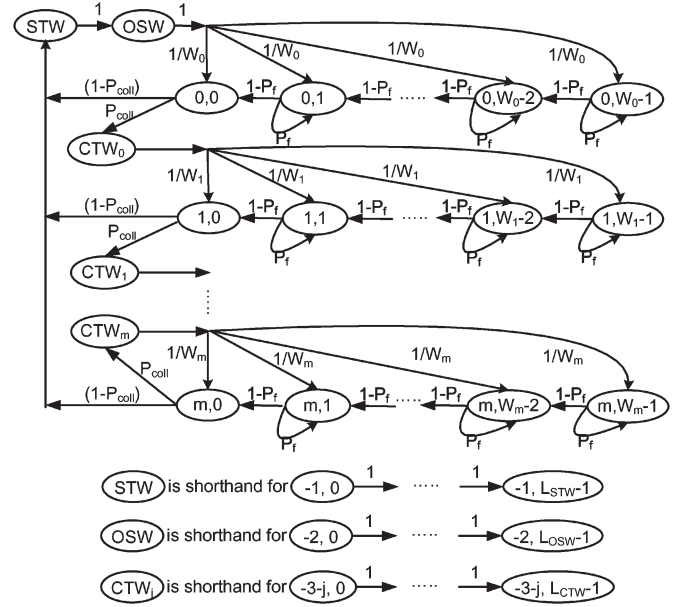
STW 1 OSW 1

1/$W_0$ 1/$W_0$ 1/$W_0$ 1/$W_0$

$(1-P_{coll})$ 0,0 1-$P_f$ 0,1 1-$P_f$ ····· 1-$P_f$ 0,$W_0$-2 1-$P_f$ 0,$W_0$-1

$P_{coll}$ $P_f$ $P_f$ $P_f$

$CTW_0$

1/$W_1$ 1/$W_1$ 1/$W_1$ 1/$W_1$

$(1-P_{coll})$ 1,0 1-$P_f$ 1,1 1-$P_f$ ····· 1-$P_f$ 1,$W_1$-2 1-$P_f$ 1,$W_1$-1

$P_{coll}$ $P_f$ $P_f$ $P_f$

$CTW_1$

⋮

$CTW_m$

1/$W_m$ 1/$W_m$ 1/$W_m$ 1/$W_m$

$P_{coll}$

$(1-P_{coll})$ m,0 1-$P_f$ m,1 1-$P_f$ ····· 1-$P_f$ m,$W_m$-2 1-$P_f$ m,$W_m$-1

$P_f$ $P_f$ $P_f$

STW is shorthand for -1, 0 1 ····· 1 -1, $L_{STW}$-1

OSW is shorthand for -2, 0 1 ····· 1 -2, $L_{OSW}$-1

$CTW_j$ is shorthand for -3-j, 0 1 ····· 1 -3-j, $L_{CTW}$-1